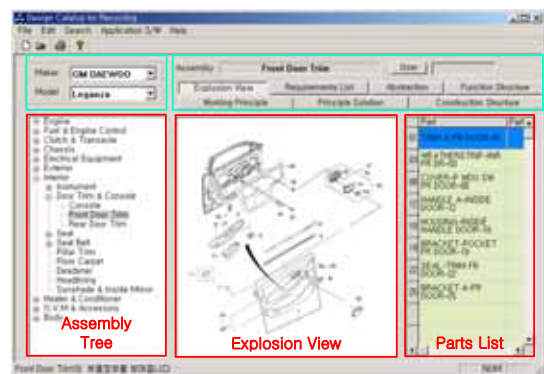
Design Catalog for Recording

File Edit Search Application S/W Help

Maker GM DAEWOO

Model Leganza

Assembly Front Door Trim

Explosion View | Requirements List | Abstraction | Function Structure

Working Principle | Principle Solution | Construction Structure

Engine
Fuel & Engine Control
Clutch & Transaxle
Chassis
Electrical Equipment
Exterior
Interior
Instrument
Door Trim & Console
Console
Front Door Trim
Rear Door Trim
Seat
Seat Belt
Pillar Trim
Floor Carpet
Deadener
Headlining
Sunshade & Inside Mirror
Heater & Conditioner
T.V. M & Accessories
Body

Assembly Tree

Explosion View

| | Part | Part |
|---|---|---|
| | TRIM A-FR DOOR-W | |
| | WEATHERSTRIP-INR FR DR-RH | |
| | COVER-F MDU SW FR DOOR-W | |
| | HANDLE A-INSIDE DOOR-W | |
| | HOUSING-INSIDE HANDLE DOOR-W | |
| | BRACKET-POCKET FR DOOR-W | |
| | SEAL-TRIM FR DOOR-W | |
| | BRACKET A-FR DOOR-W | |

Parts List

Front Door Trim

NUM